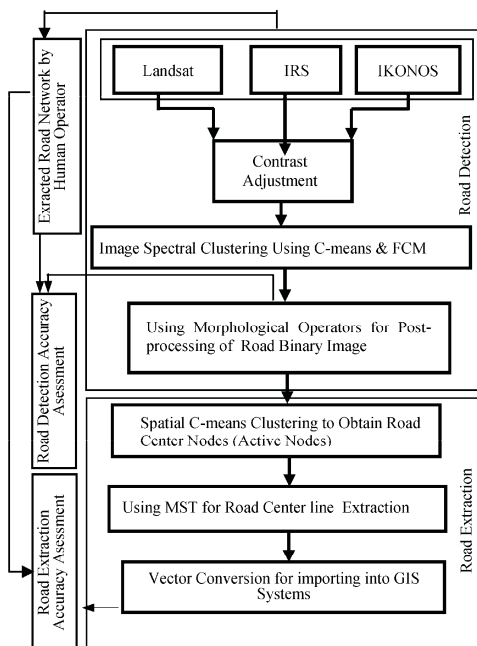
Exracted Road Network by Human Operator

Landsat

IRS

IKONOS

Contrast Adjustment

Road Detection

Image Spectral Clustering Using C-means & FCM

Road Detection Accuracy Asesment

Using Morphological Operators for Post-processing of Road Binary Image

Spatial C-means Clustering to Obtain Road Center Nodes (Active Nodes)

Road Extraction Accuracy Assesment

Using MST for Road Center line Extraction

Road Extraction

Vector Conversion for importing into GIS Systems